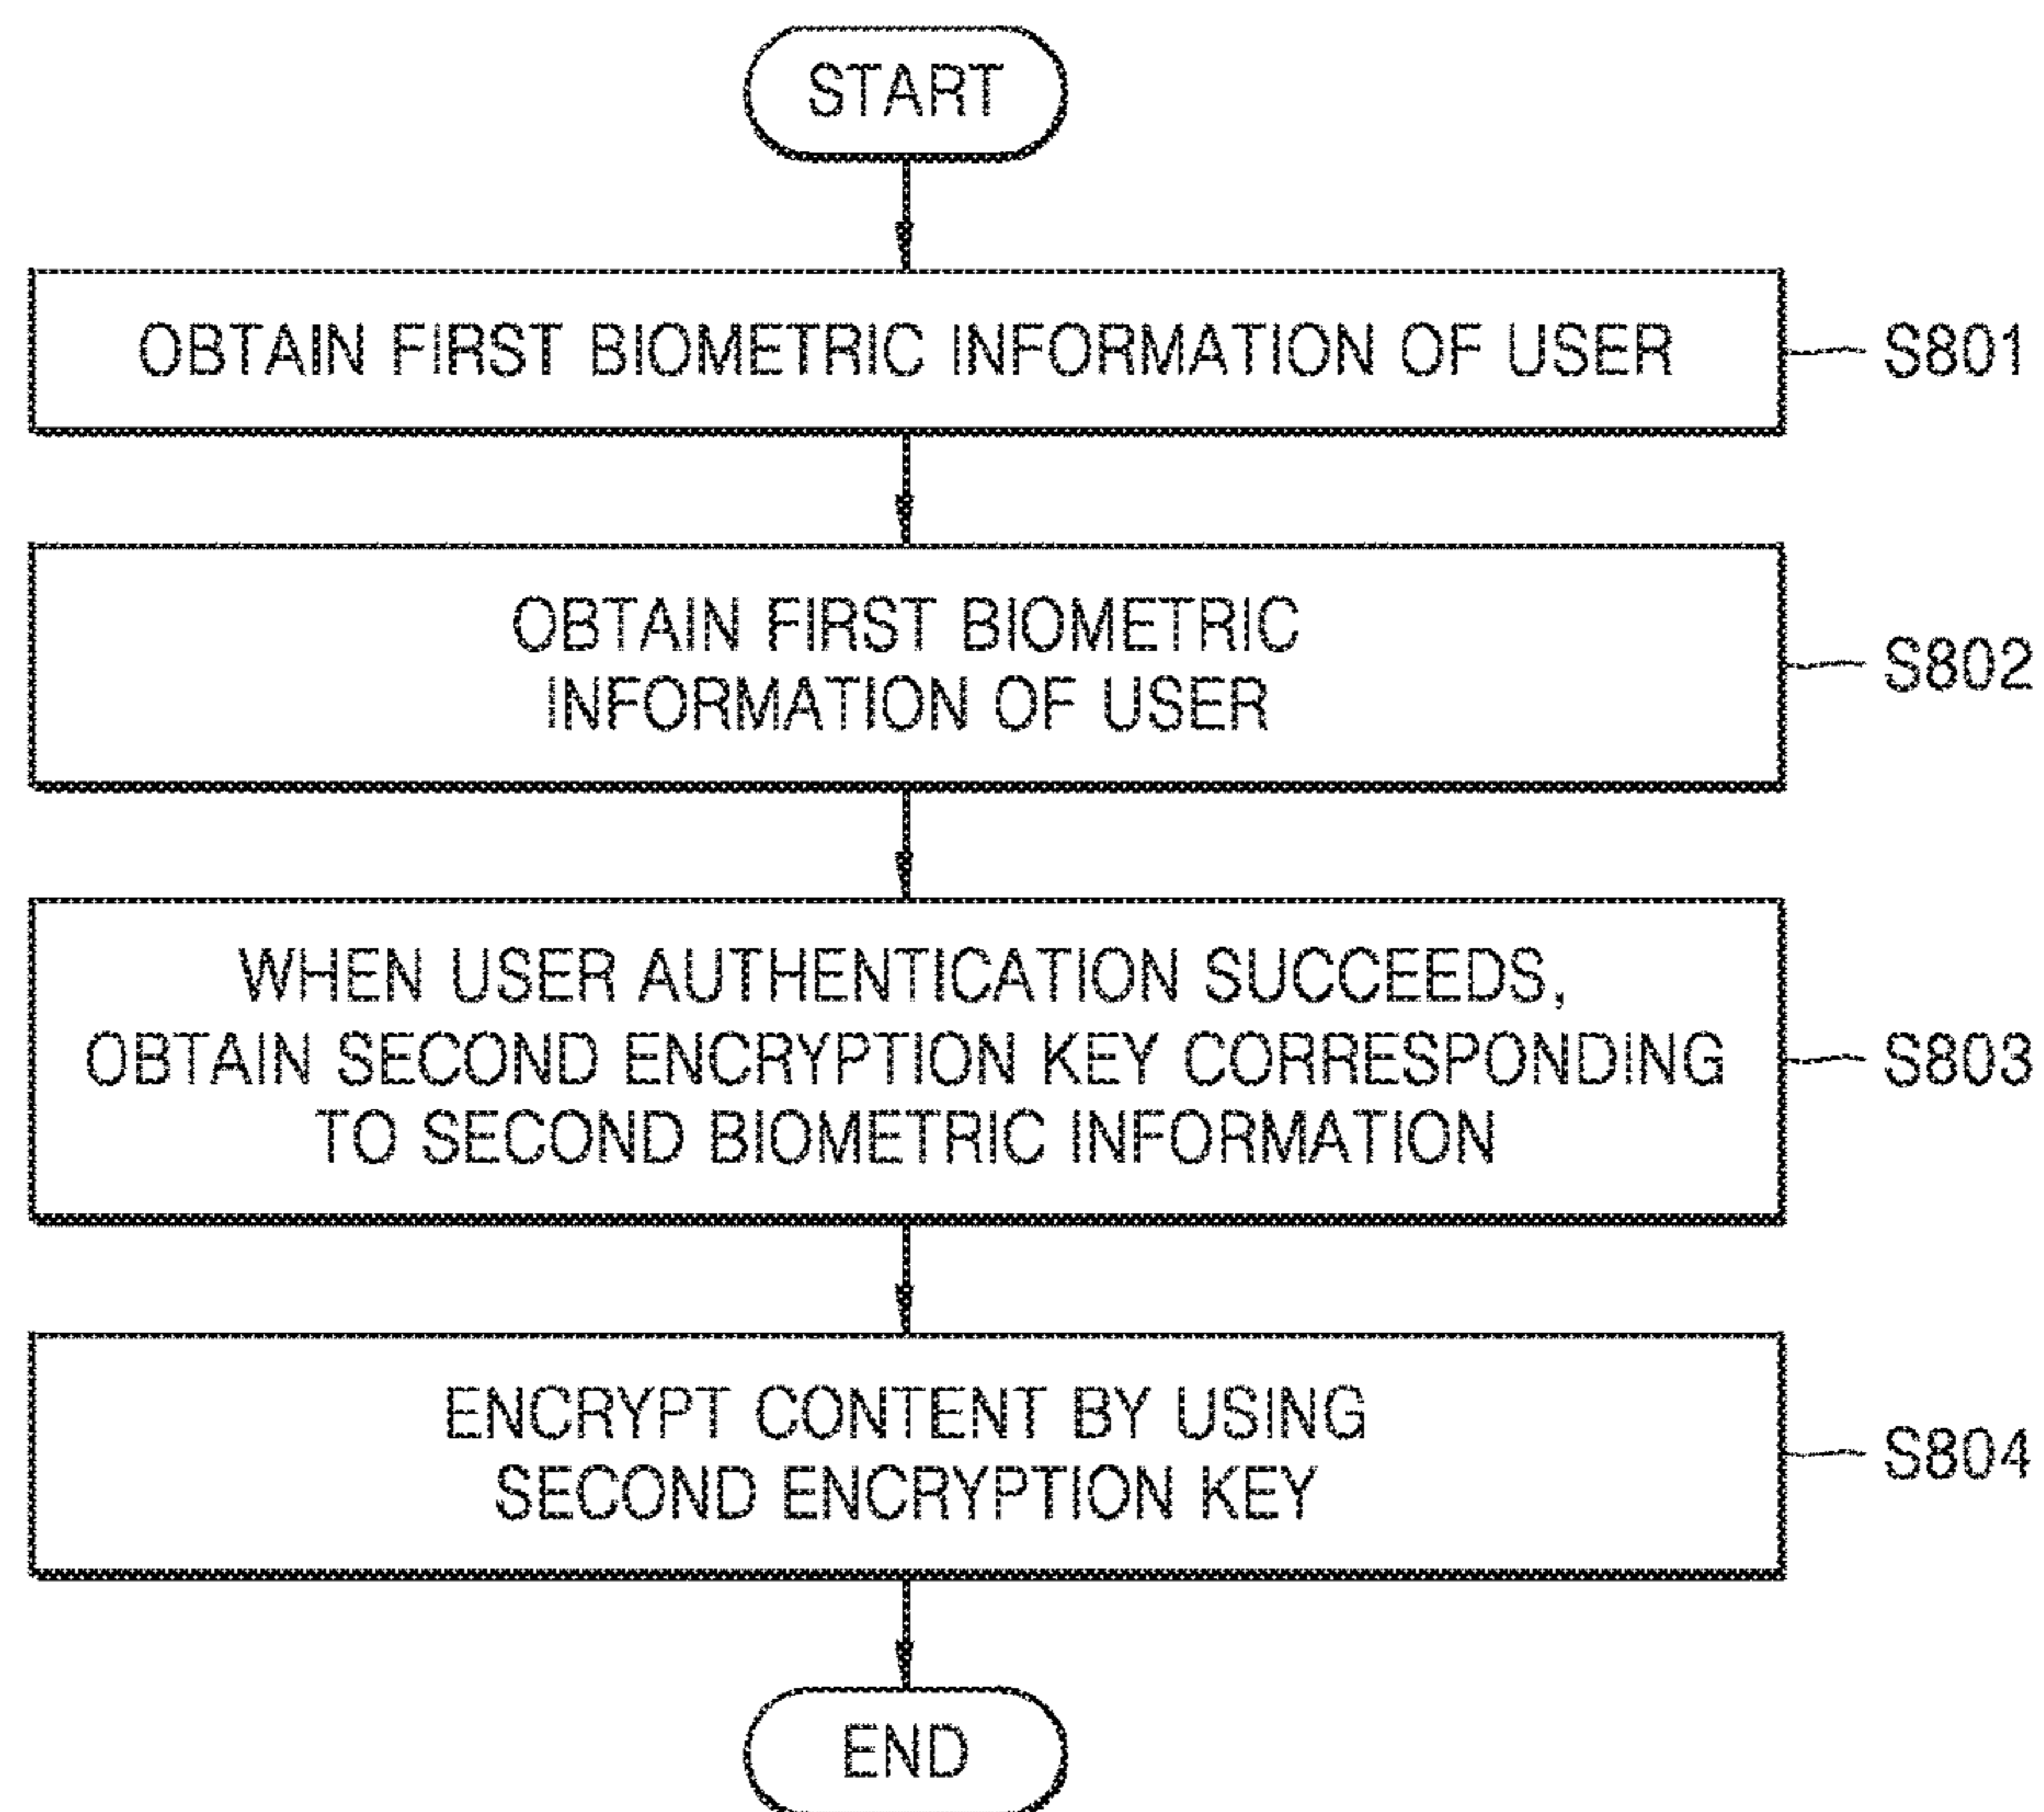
START

OBTAIN FIRST BIOMETRIC INFORMATION OF USER

S801

OBTAIN FIRST BIOMETRIC INFORMATION OF USER

S802

WHEN USER AUTHENTICATION SUCCEEDS, OBTAIN SECOND ENCRYPTION KEY CORRESPONDING TO SECOND BIOMETRIC INFORMATION

S803

ENCRYPT CONTENT BY USING SECOND ENCRYPTION KEY

S804

END